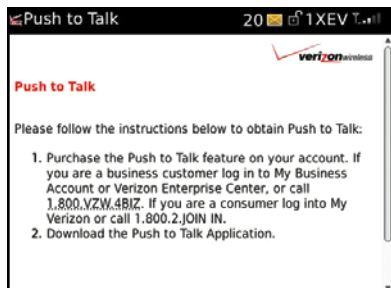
Push to Talk 20 1XEV

verizonwireless

Push to Talk

Please follow the instructions below to obtain Push to Talk:

1. Purchase the Push to Talk feature on your account. If you are a business customer log in to My Business Account or Verizon Enterprise Center, or call 1.800.VZW.4BIZ. If you are a consumer log into My Verizon or call 1.800.2.JOIN IN.
2. Download the Push to Talk Application.